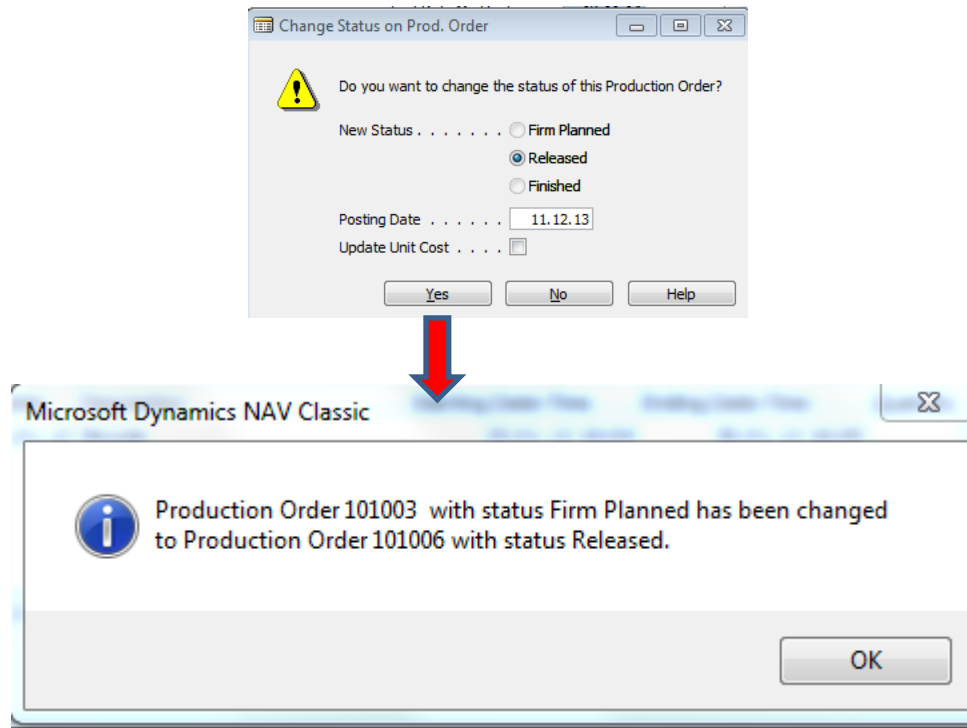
Change Status on Prod. Order

Do you want to change the status of this Production Order?

New Status . . . . . . . Firm Planned
Released
Finished

Posting Date . . . . . . 11.12.13

Update Unit Cost . . . .

Yes No Help

Microsoft Dynamics NAV Classic

Production Order 101003 with status Firm Planned has been changed to Production Order 101006 with status Released.

OK